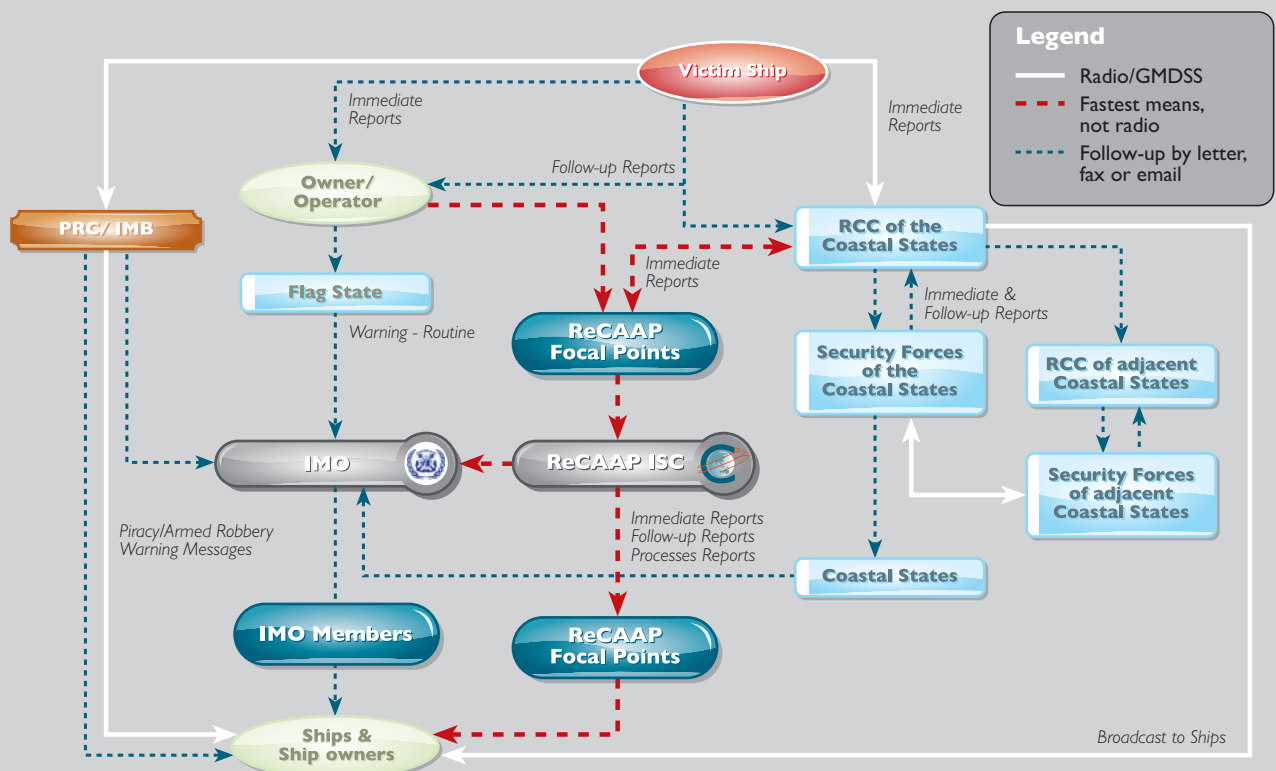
Legend
Radio/GMDSS
Fastest means, not radio
Follow-up by letter, fax or email

Victim Ship
Immediate Reports
Immediate Reports
Follow-up Reports
Owner/ Operator
PRC/IMB
RCC of the Coastal States
Immediate Reports
Flag State
Immediate & Follow-up Reports
Warning - Routine
ReCAAP Focal Points
Security Forces of the Coastal States
RCC of adjacent Coastal States
IMO
ReCAAP ISC
Security Forces of adjacent Coastal States
Immediate Reports
Follow-up Reports
Processes Reports
Piracy/Armed Robbery Warning Messages
Coastal States
IMO Members
ReCAAP Focal Points
Ships & Ship owners
Broadcast to Ships